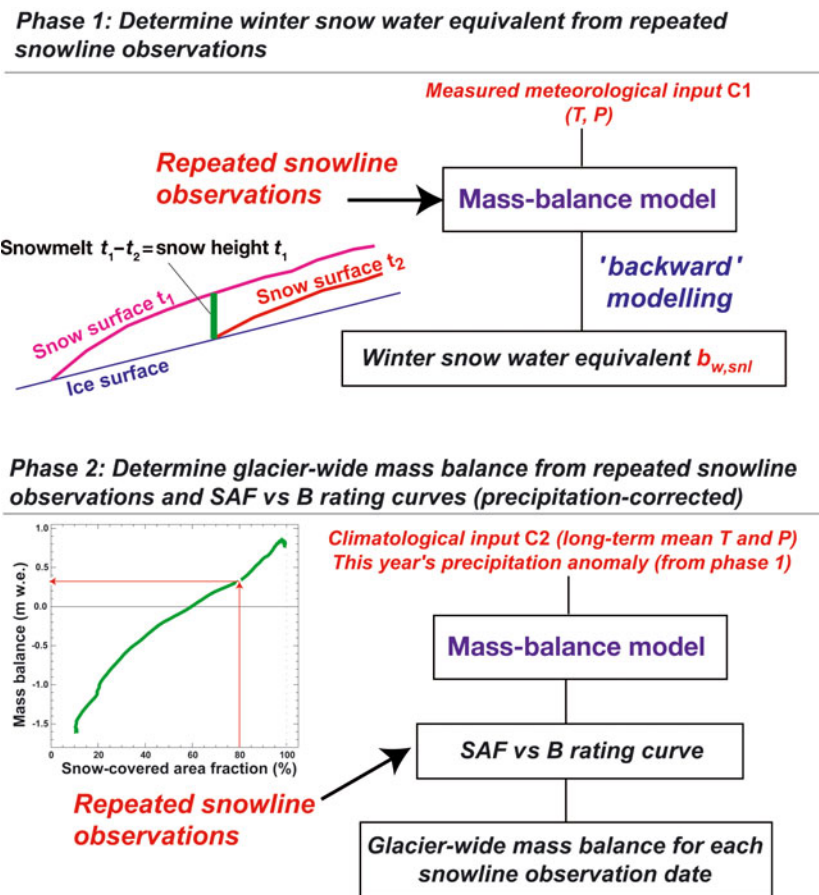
Phase 1: Determine winter snow water equivalent from repeated snowline observations

Measured meteorological input C1 (T, P)

Repeated snowline observations

Mass-balance model

Snowmelt $t_1$–$t_2$ = snow height $t_1$

Snow surface $t_2$

Snow surface $t_1$

Ice surface

'backward' modelling

Winter snow water equivalent $b_{w,snl}$

Phase 2: Determine glacier-wide mass balance from repeated snowline observations and SAF vs B rating curves (precipitation-corrected)

Climatological input C2 (long-term mean T and P)
This year's precipitation anomaly (from phase 1)

1.0
0.5
0.0
-0.5
-1.0
-1.5
Mass balance (m w.e.)
0
20
40
60
80
100
Snow-covered area fraction (%)

Mass-balance model

SAF vs B rating curve

Repeated snowline observations

Glacier-wide mass balance for each snowline observation date